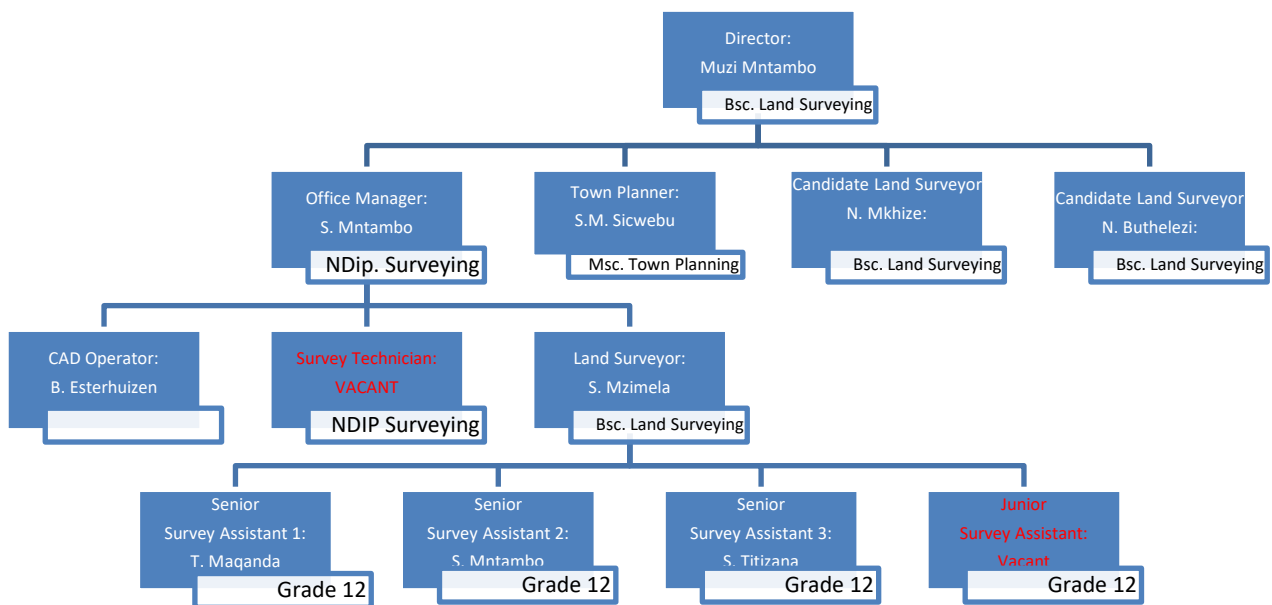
Director:
Muzi Mntambo
Bsc. Land Surveying

Office Manager:
S. Mntambo
NDip. Surveying

Town Planner:
S.M. Sicwebu
Msc. Town Planning

Candidate Land Surveyor
N. Mkhize:
Bsc. Land Surveying

Candidate Land Surveyor
N. Buthelezi:
Bsc. Land Surveying

CAD Operator:
B. Esterhuizen

Survey Technician:
VACANT
NDIP Surveying

Land Surveyor:
S. Mzimela
Bsc. Land Surveying

Senior
Survey Assistant 1:
T. Maqanda
Grade 12

Senior
Survey Assistant 2:
S. Mntambo
Grade 12

Senior
Survey Assistant 3:
S. Titizana
Grade 12

Junior
Survey Assistant:
Vacant
Grade 12